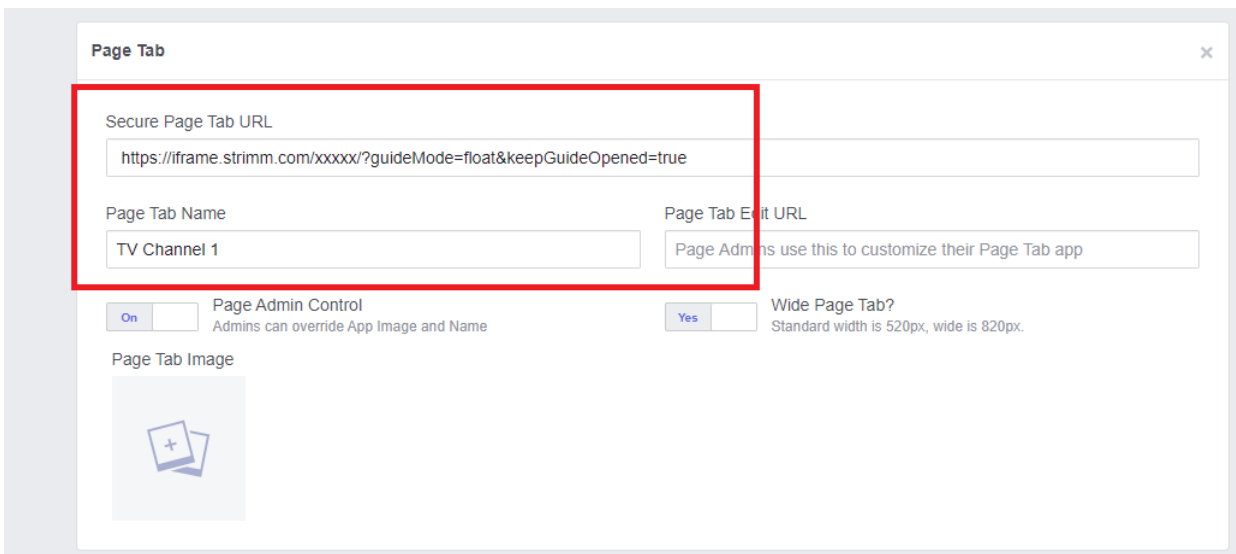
Page Tab

×

Secure Page Tab URL

https://iframe.strimm.com/xxxxx/?guideMode=float&keepGuideOpened=true

Page Tab Name

TV Channel 1

Page Tab Edit URL

Page Admins use this to customize their Page Tab app

On

Page Admin Control
Admins can override App Image and Name

Yes

Wide Page Tab?
Standard width is 520px, wide is 820px.

Page Tab Image